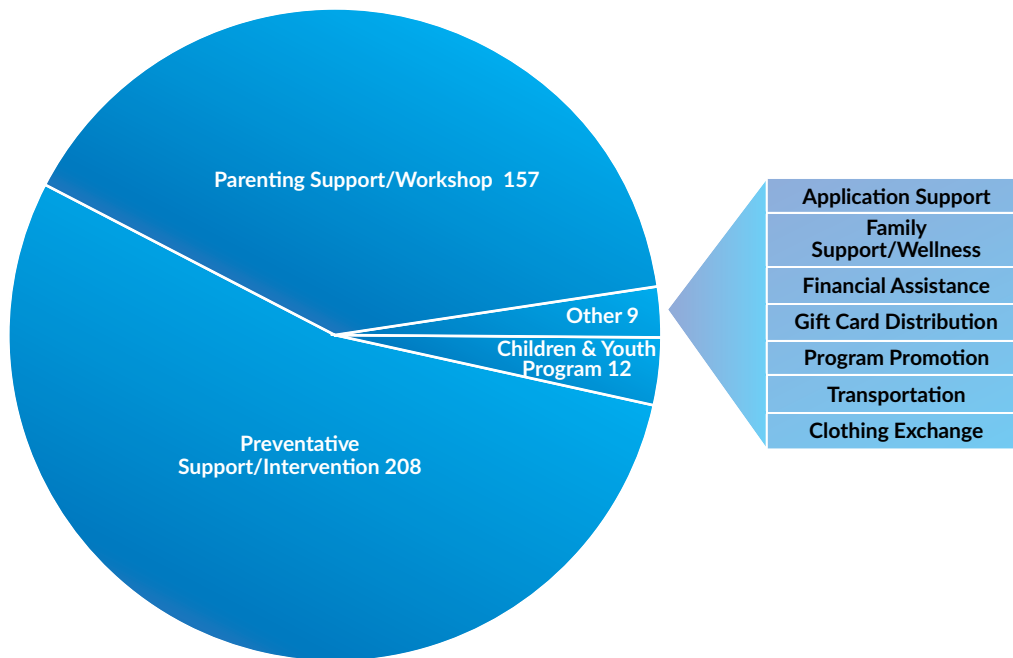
Parenting Support/Workshop 157

Other 9

Children & Youth Program 12

Preventative Support/Intervention 208

Application Support
Family Support/Wellness
Financial Assistance
Gift Card Distribution
Program Promotion
Transportation
Clothing Exchange